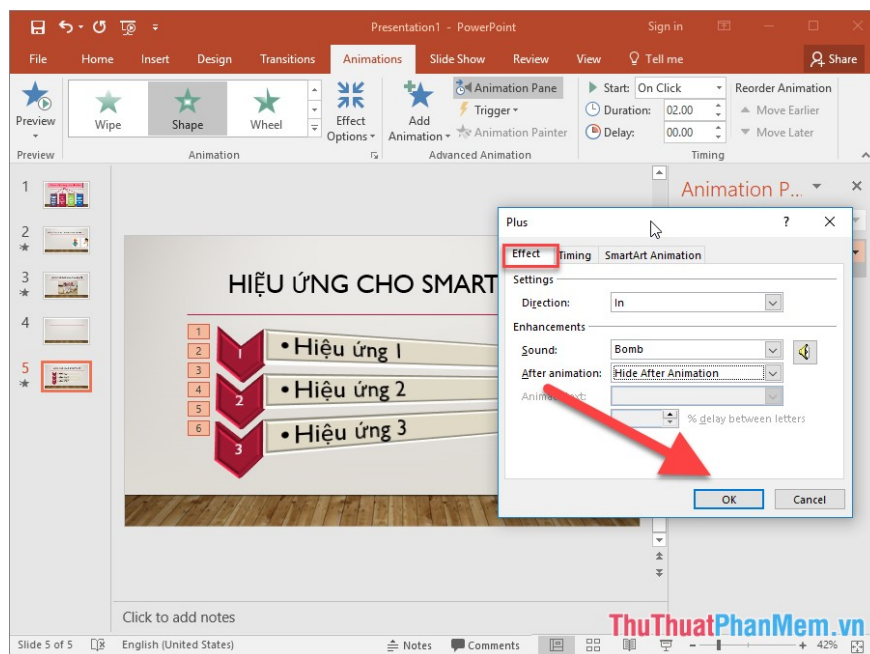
Presentation1 - PowerPoint

Sign in

File Home Insert Design Transitions Animations Slide Show Review View Tell me Share

Preview

Wipe Shape Wheel

Effect Options

Add Animation

Animation Pane

Trigger

Animation Painter

Start: On Click

Duration: 02.00

Delay: 00.00

Reorder Animation

Move Earlier

Move Later

Preview Animation Advanced Animation Timing

1

2

3

4

5

HIỆU ỨNG CHO SMART

1 2 3 4 5 6

1 • Hiệu ứng 1

2 • Hiệu ứng 2

3 • Hiệu ứng 3

Animation P...

Plus ? ×

Effect Timing SmartArt Animation

Settings

Direction: In

Enhancements

Sound: Bomb

After animation: Hide After Animation

Animate text:

% delay between letters

OK Cancel

Click to add notes

Slide 5 of 5 English (United States) Notes Comments 42%

ThuThuatPhanMem.vn